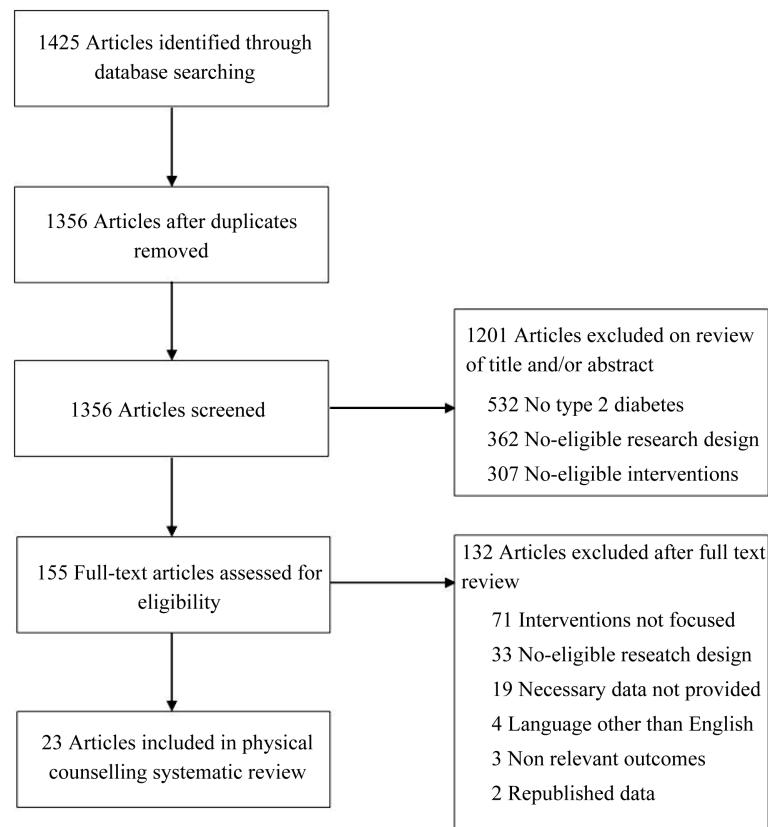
1425 Articles identified through database searching

1356 Articles after duplicates removed

1356 Articles screened

1201 Articles excluded on review of title and/or abstract

532 No type 2 diabetes

362 No-eligible research design

307 No-eligible interventions

155 Full-text articles assessed for eligibility

132 Articles excluded after full text review

71 Interventions not focused

33 No-eligible reseatch design

19 Necessary data not provided

4 Language other than English

3 Non relevant outcomes

2 Republished data

23 Articles included in physical counselling systematic review